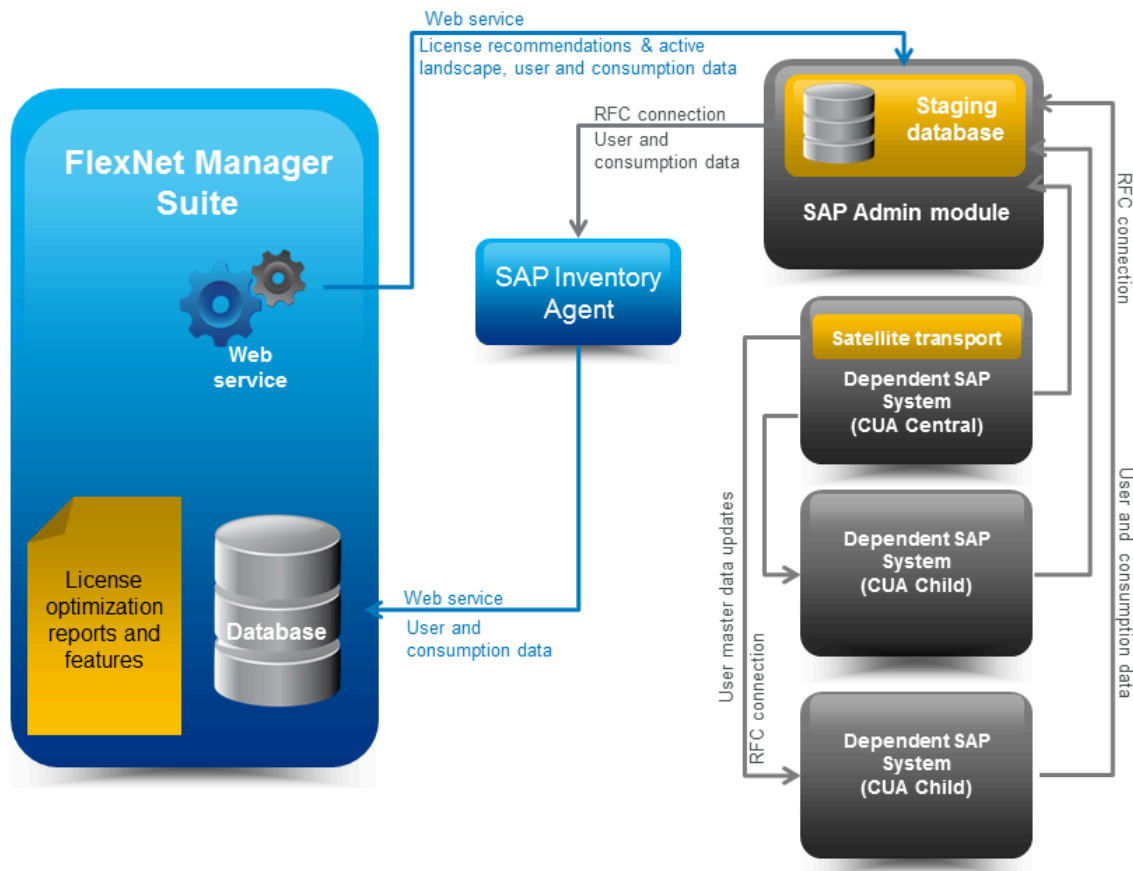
Web service
License recommendations & active landscape, user and consumption data

FlexNet Manager Suite

Web service

License optimization reports and features

Database

RFC connection
User and consumption data

SAP Inventory Agent

Web service
User and consumption data

Staging database

SAP Admin module

Satellite transport

Dependent SAP System (CUA Central)

Dependent SAP System (CUA Child)

Dependent SAP System (CUA Child)

User master data updates
RFC connection

RFC connection

User and consumption data